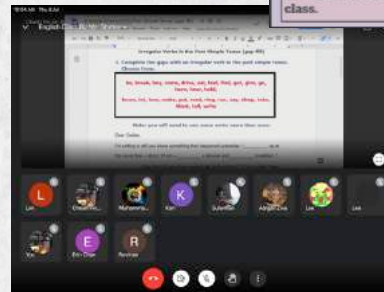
class.

Irregular Verbs in the Past Simple Tense (pg 88)

1. Complete the gaps with an irregular verb in the past simple tense. Choose from:

be, break, buy, come, drive, eat, feel, find, get, give, go, have, hear, hold,

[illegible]

Make your self send to me your sent more than later.

Dear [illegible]

L
K
E
R
Lee
Kari
Eri Chan
Ravinnie